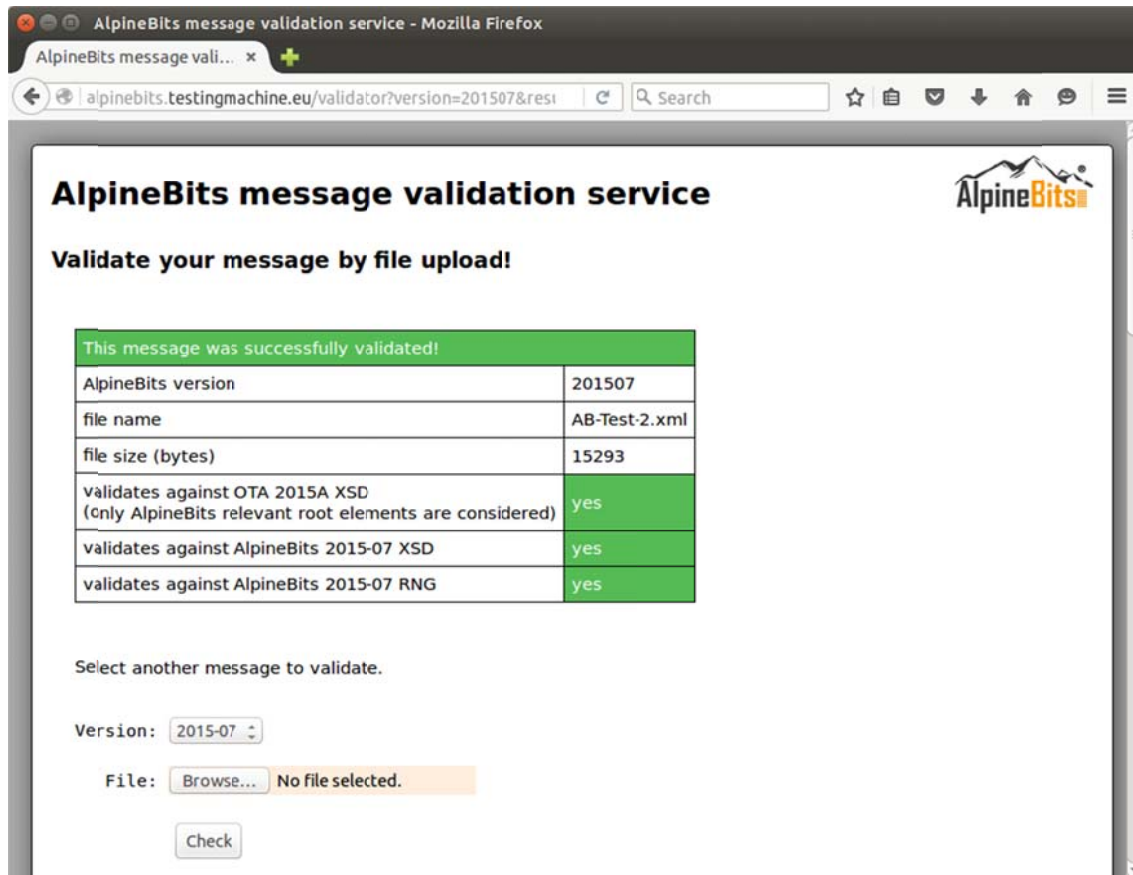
AlpineBits message validation service - Mozilla Firefox

AlpineBits message vali... ×

alpinebits.testingmachine.eu/validator?version=201507&resu

Search

AlpineBits message validation service

AlpineBits

Validate your message by file upload!

| This message was successfully validated! | |
|---|---|
| AlpineBits version | 201507 |
| file name | AB-Test-2.xml |
| file size (bytes) | 15293 |
| validates against OTA 2015A XSD (only AlpineBits relevant root elements are considered) | yes |
| validates against AlpineBits 2015-07 XSD | yes |
| validates against AlpineBits 2015-07 RNG | yes |

Select another message to validate.

Version: 2015-07

File: Browse... No file selected.

Check